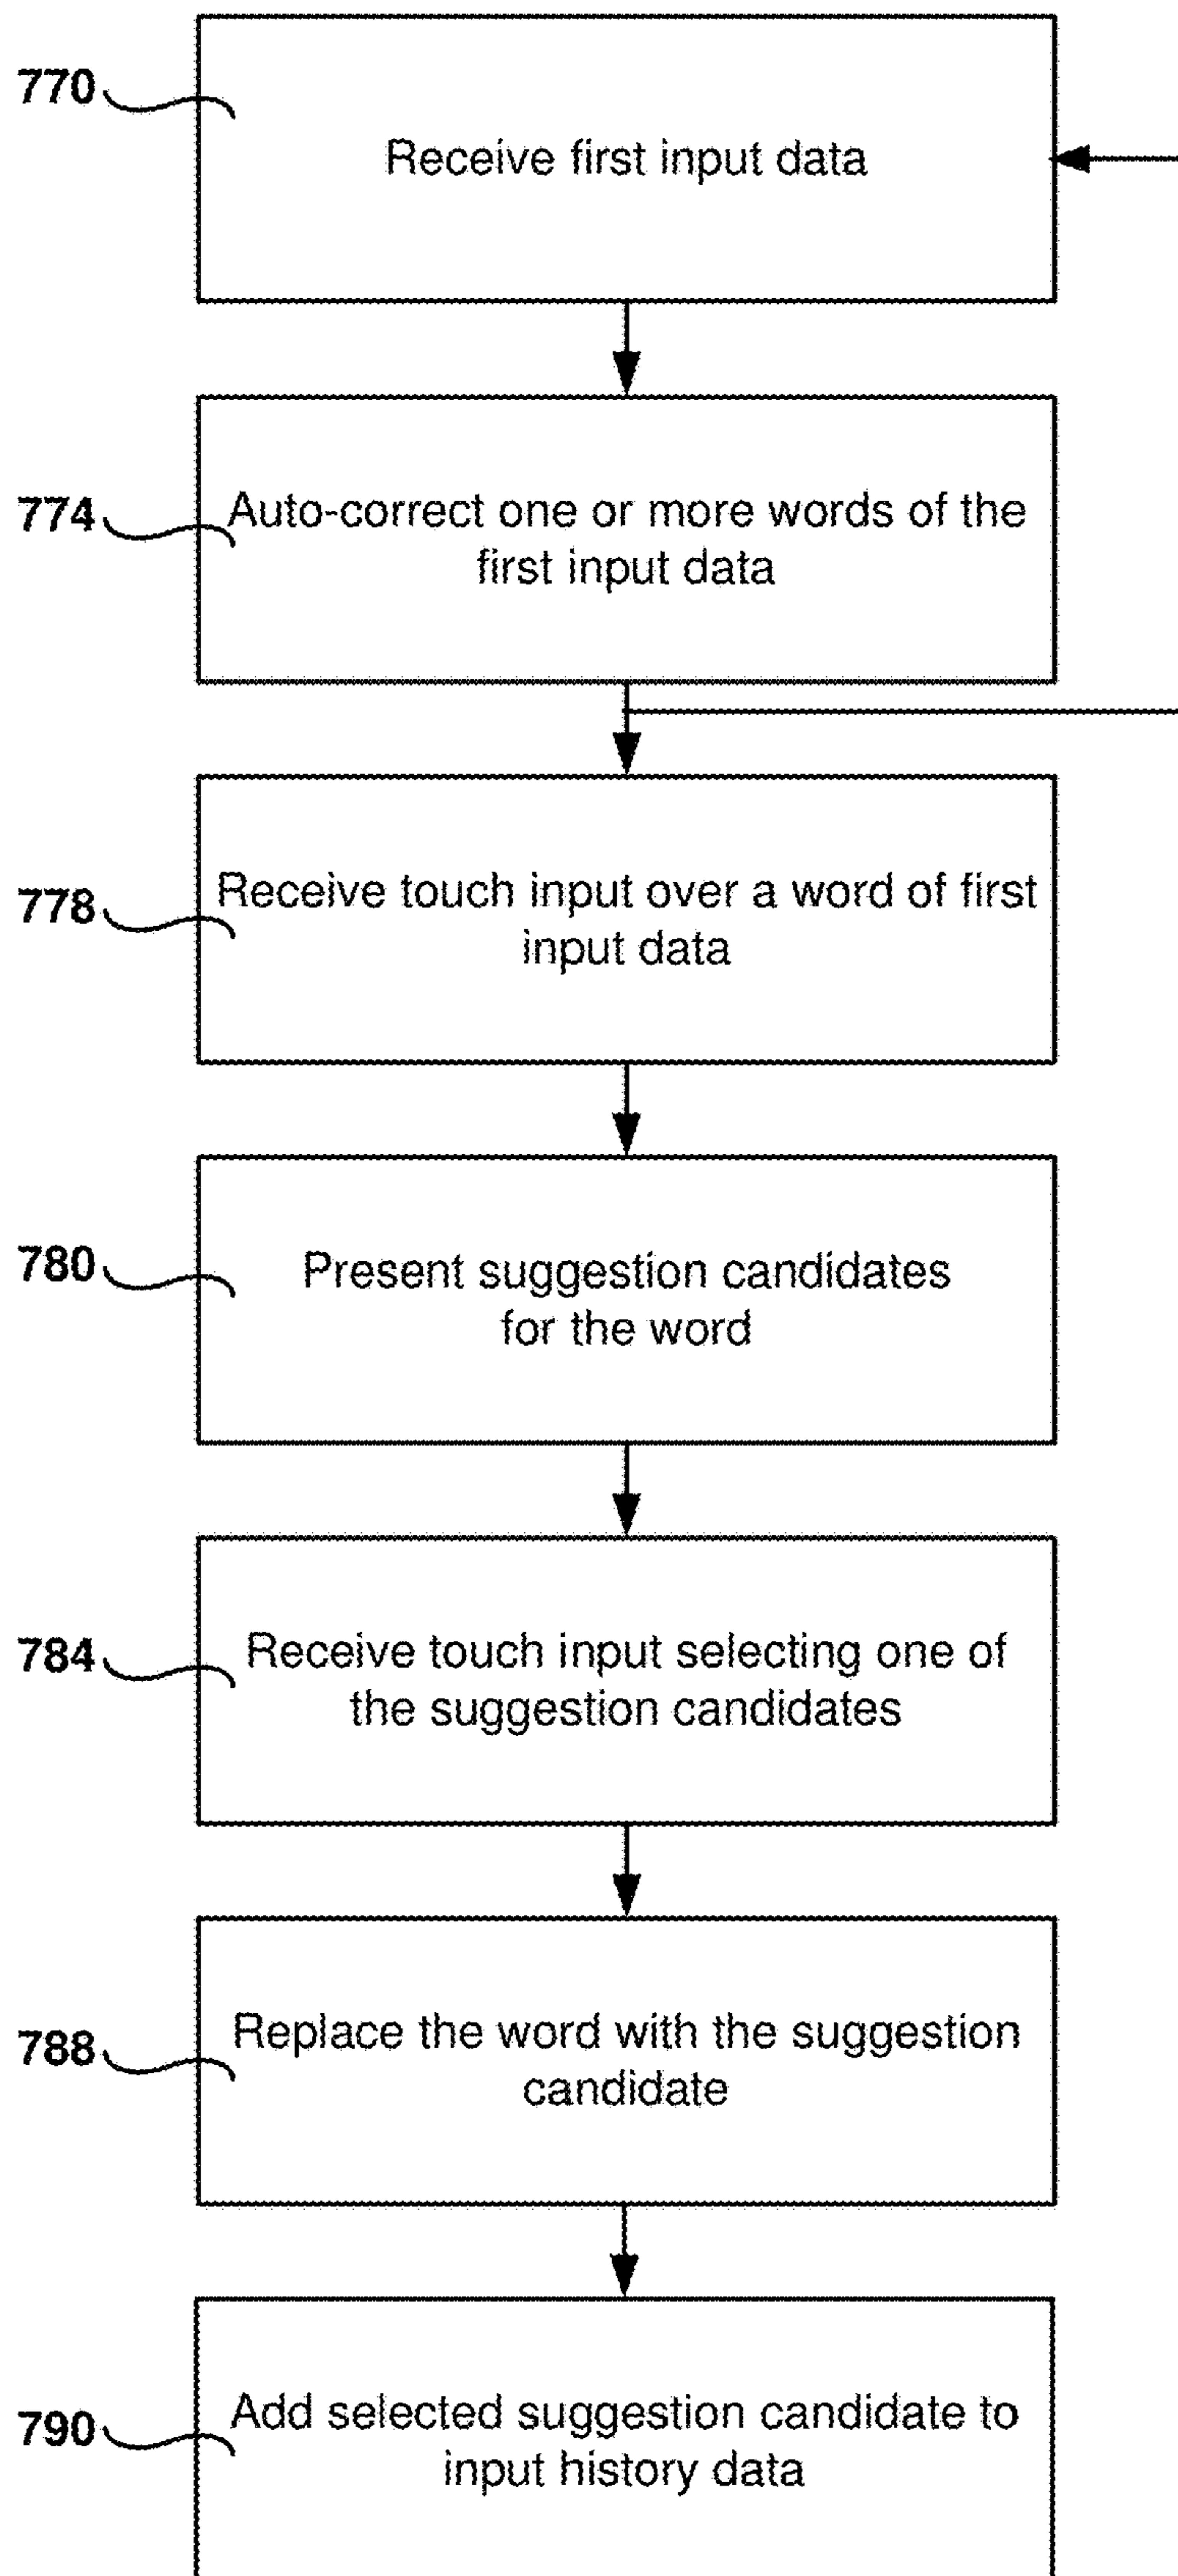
770
Receive first input data

774
Auto-correct one or more words of the first input data

778
Receive touch input over a word of first input data

780
Present suggestion candidates for the word

784
Receive touch input selecting one of the suggestion candidates

788
Replace the word with the suggestion candidate

790
Add selected suggestion candidate to input history data